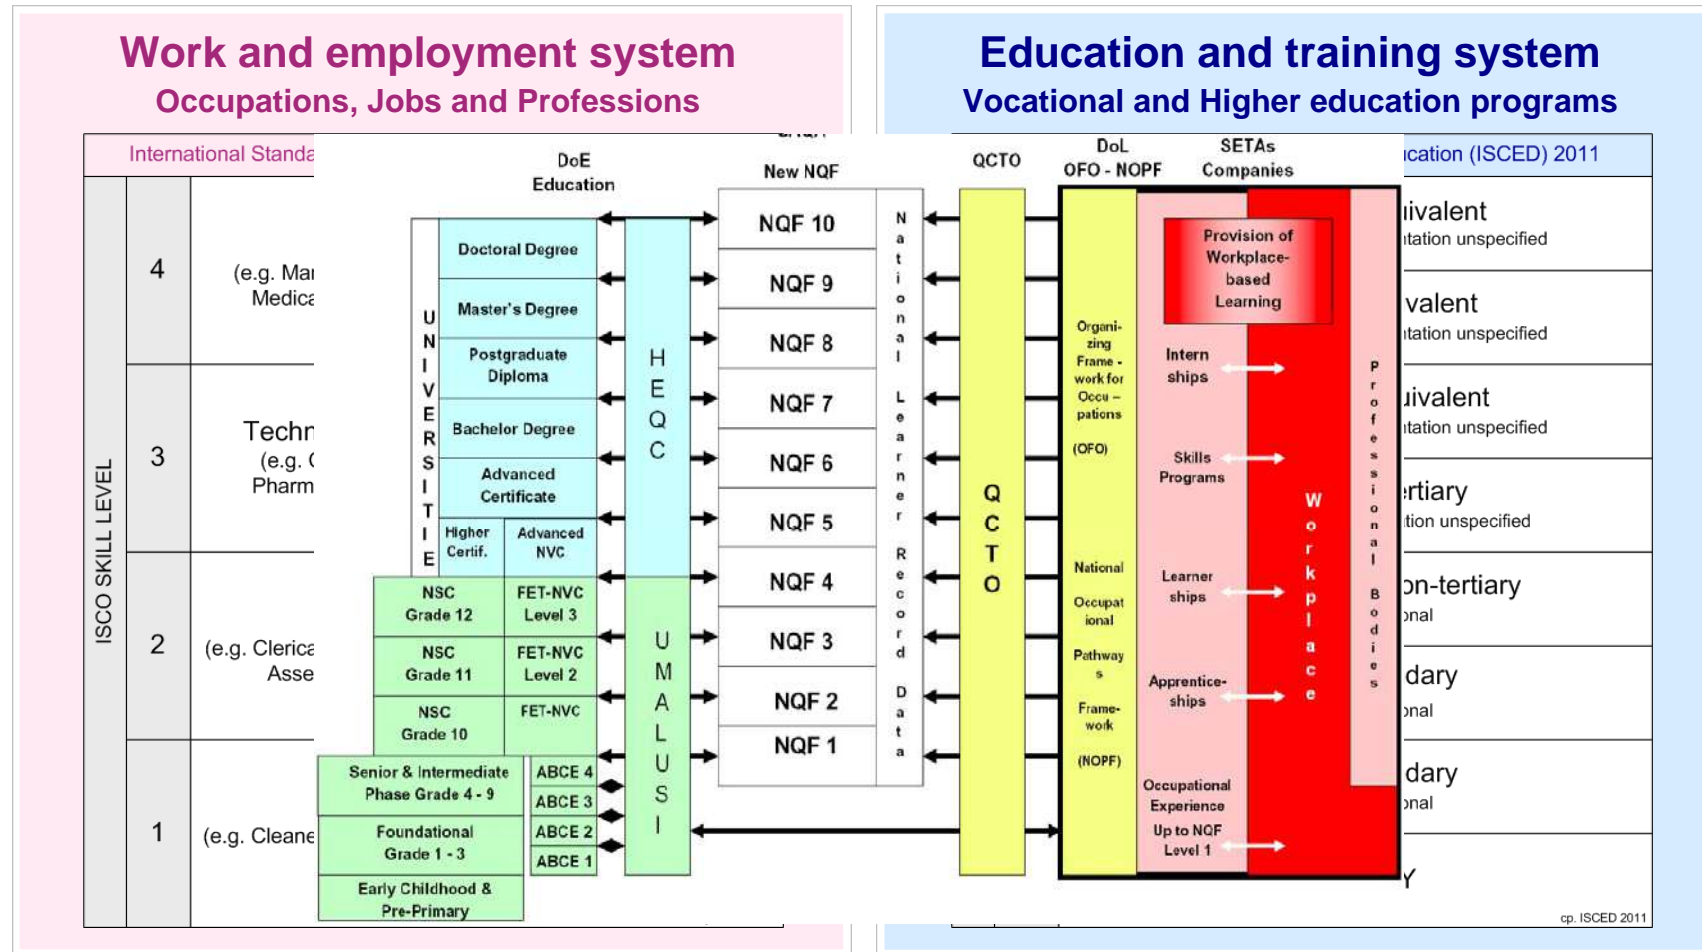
Work and employment system
Occupations, Jobs and Professions

Education and training system
Vocational and Higher education programs

International Standa

ication (ISCED) 2011

ISCO SKILL LEVEL

4
(e.g. Mai Medica

3
Techn (e.g. ( Pharm

2
(e.g. Clerica Asse

1
(e.g. Cleane

ivalent
itation unspecified

valent
itation unspecified

iivalent
itation unspecified

rtiary
tion unspecified

on-tertiary
onal

dary
onal

valent dary
onal

Y

cp. ISCED 2011

DoE
Education

New NQF

QCTO

DoL
OFO - NOPF

SETAs
Companies

UNIVERSITIE

Doctoral Degree
Master's Degree
Postgraduate Diploma
Bachelor Degree
Advanced Certificate
Higher Certif.
Advanced NVC
NSC Grade 12
FET-NVC Level 3
NSC Grade 11
FET-NVC Level 2
NSC Grade 10
FET-NVC
Senior & Intermediate Phase Grade 4 - 9
ABCE 4
ABCE 3
Foundational Grade 1 - 3
ABCE 2
ABCE 1
Early Childhood & Pre-Primary

HEQC

UMALUSI

NQF 10
NQF 9
NQF 8
NQF 7
NQF 6
NQF 5
NQF 4
NQF 3
NQF 2
NQF 1

National Learner Record Data

QCTO

Organi-zing Frame - work for Occu - pations
(OFO)

National Occupat ional Pathway s Frame-work
(NOPF)

Provision of Workplace-based Learning

Intern ships

Skills Programs

Learner ships

Apprentice-ships

Occupational Experience Up to NQF Level 1

Workplace

Professional Bodies